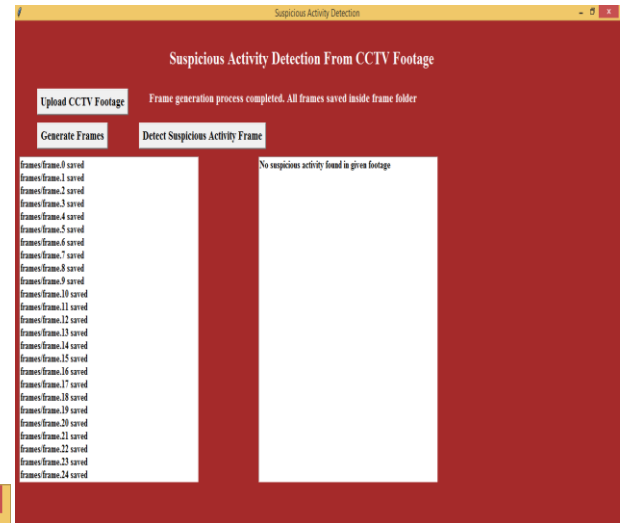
Suspicious Activity Detection

Suspicious Activity Detection From CCTV Footage

Upload CCTV Footage

Frame generation process completed. All frames saved inside frame folder

Generate Frames

Detect Suspicious Activity Frame

frames/frame.0 saved
frames/frame.1 saved
frames/frame.2 saved
frames/frame.3 saved
frames/frame.4 saved
frames/frame.5 saved
frames/frame.6 saved
frames/frame.7 saved
frames/frame.8 saved
frames/frame.9 saved
frames/frame.10 saved
frames/frame.11 saved
frames/frame.12 saved
frames/frame.13 saved
frames/frame.14 saved
frames/frame.15 saved
frames/frame.16 saved
frames/frame.17 saved
frames/frame.18 saved
frames/frame.19 saved
frames/frame.20 saved
frames/frame.21 saved
frames/frame.22 saved
frames/frame.23 saved
frames/frame.24 saved

No suspicious activity found in given footage